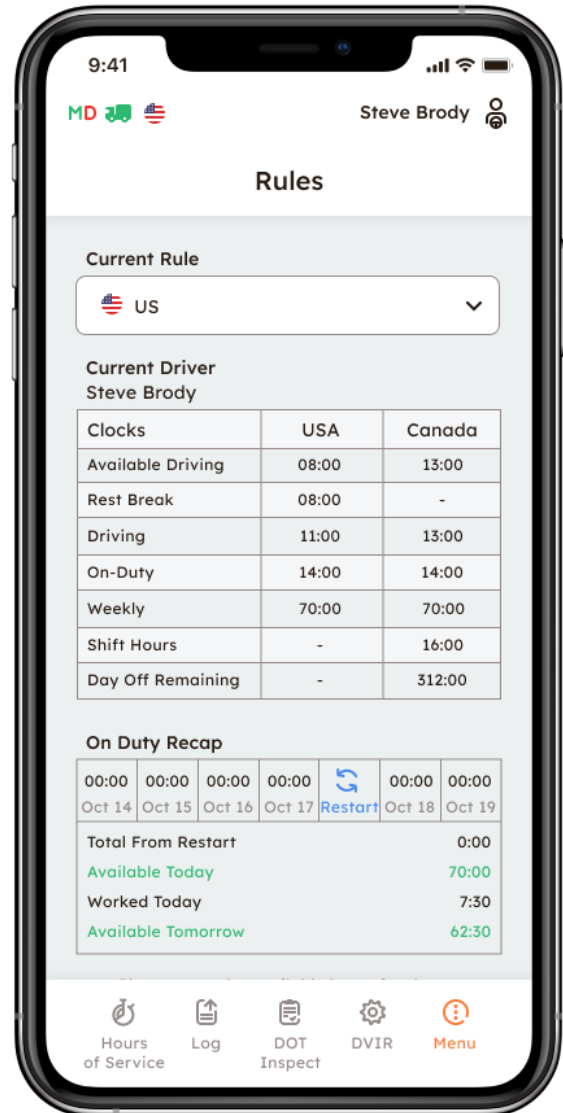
9:41

MD

Steve Brody

Rules

Current Rule

US

Current Driver
Steve Brody

| Clocks | USA | Canada |
|---|---|---|
| Available Driving | 08:00 | 13:00 |
| Rest Break | 08:00 | - |
| Driving | 11:00 | 13:00 |
| On-Duty | 14:00 | 14:00 |
| Weekly | 70:00 | 70:00 |
| Shift Hours | - | 16:00 |
| Day Off Remaining | - | 312:00 |

On Duty Recap

| 00:00 | 00:00 | 00:00 | 00:00 | | 00:00 | 00:00 |
|---|---|---|---|---|---|---|
| Oct 14 | Oct 15 | Oct 16 | Oct 17 | Restart | Oct 18 | Oct 19 |

Total From Restart 0:00
Available Today 70:00
Worked Today 7:30
Available Tomorrow 62:30

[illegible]

Hours of Service
Log
DOT Inspect
DVIR
Menu